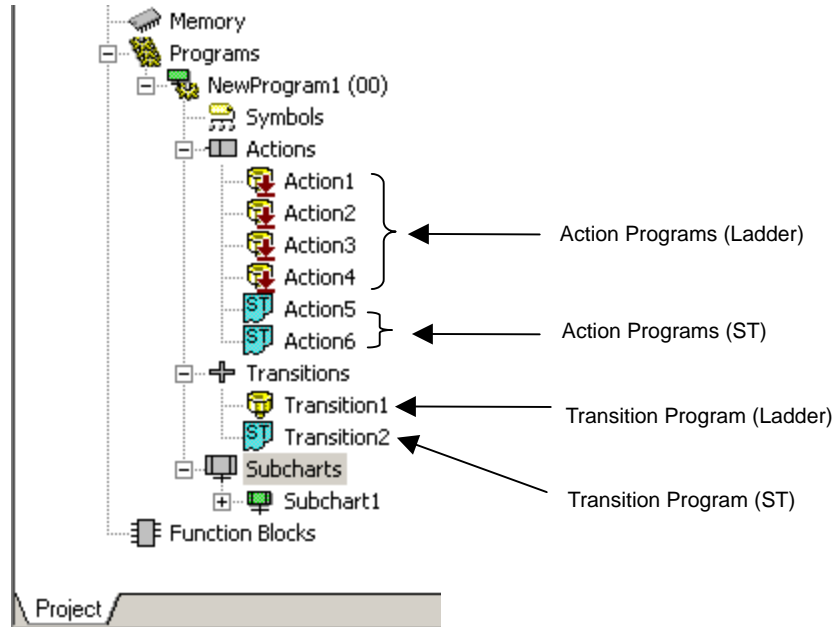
Memory
Programs
NewProgram1 (00)
Symbols
Actions
Action1
Action2
Action3
Action4
Action5
Action6
Transitions
Transition1
Transition2
Subcharts
Subchart1
Function Blocks
Project

Action Programs (Ladder)
Action Programs (ST)
Transition Program (Ladder)
Transition Program (ST)